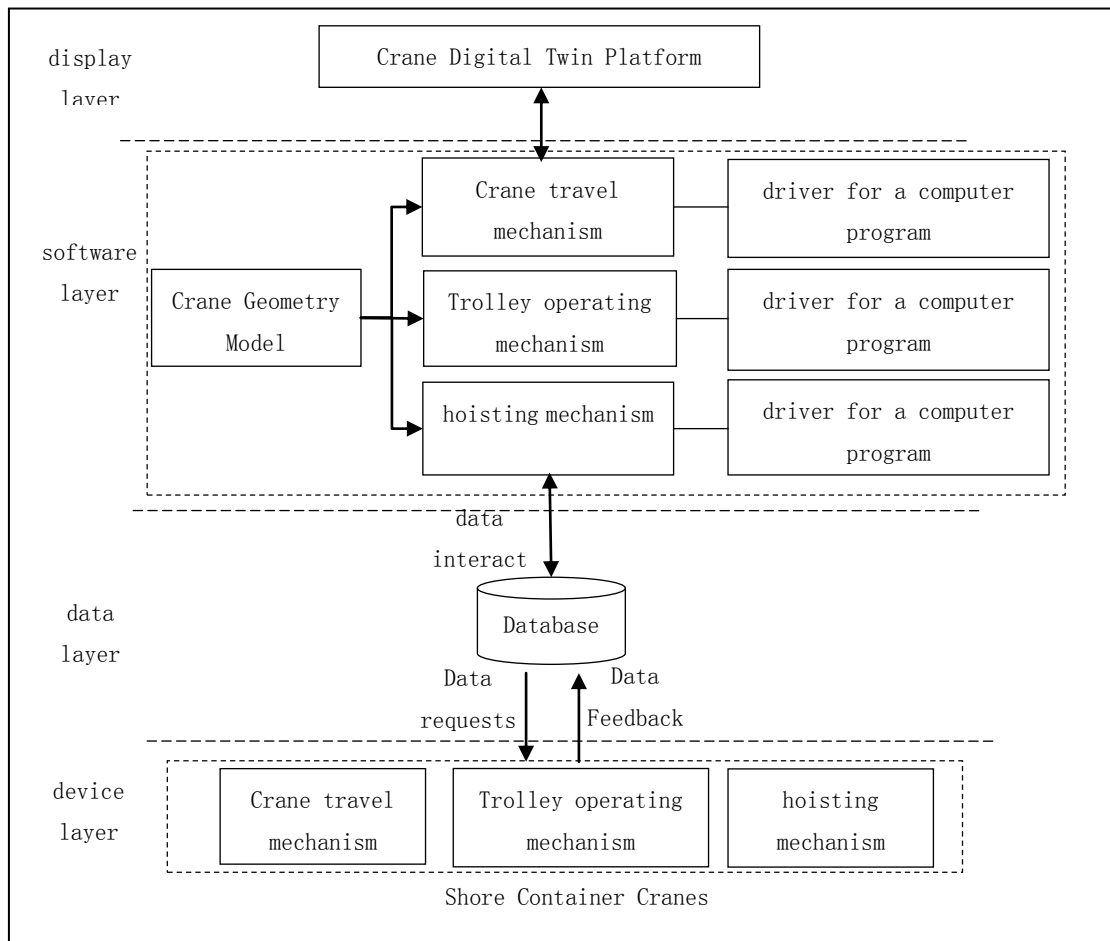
display layer

Crane Digital Twin Platform

software layer

Crane Geometry Model

Crane travel mechanism

driver for a computer program

Trolley operating mechanism

driver for a computer program

hoisting mechanism

driver for a computer program

data interact

data layer

Database

Data requests

Data Feedback

device layer

Crane travel mechanism

Trolley operating mechanism

hoisting mechanism

Shore Container Cranes